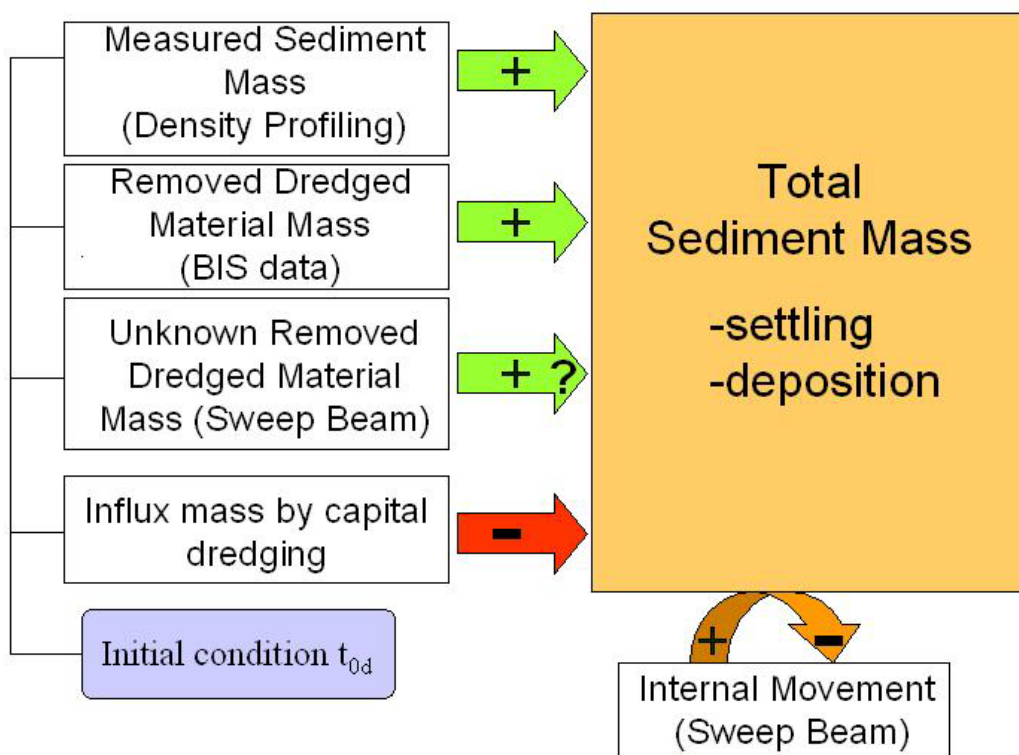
Measured Sediment Mass (Density Profiling)

+

Removed Dredged Material Mass (BIS data)

+

Unknown Removed Dredged Material Mass (Sweep Beam)

+ ?

Influx mass by capital dredging

-

Initial condition $t_{0d}$

Total Sediment Mass

-settling
-deposition

+

-

Internal Movement (Sweep Beam)